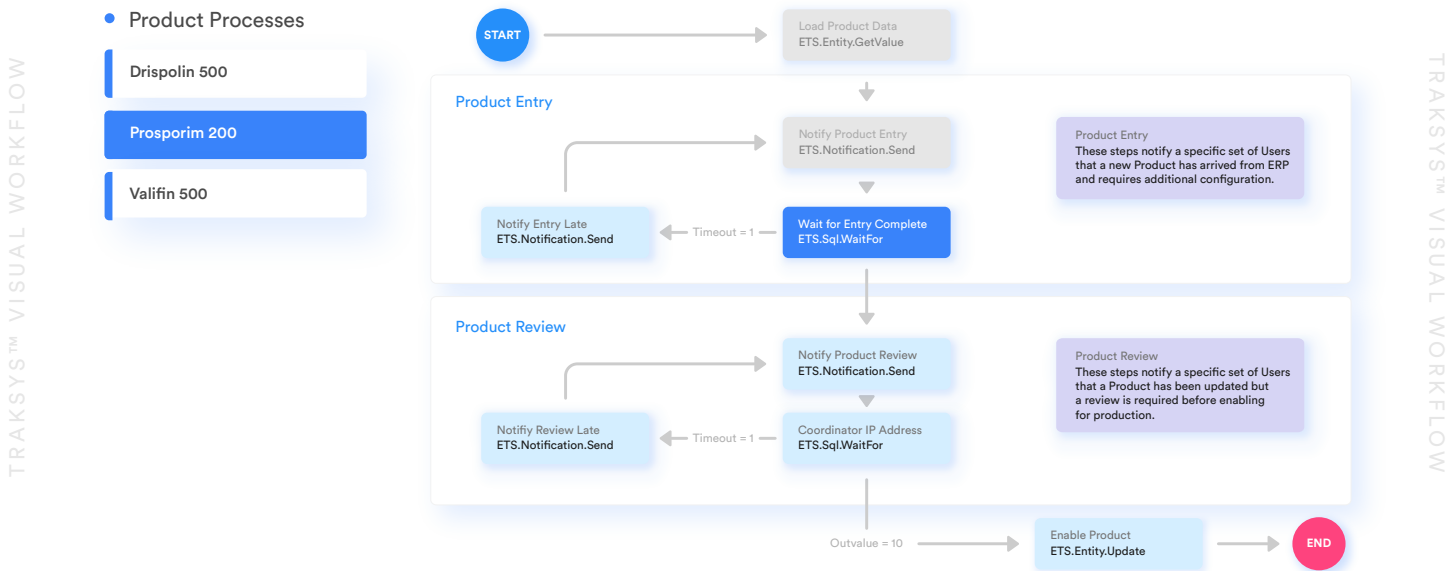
TRAKSYS™ VISUAL WORKFLOW

Product Processes

Drispolin 500

Prosporim 200

Valifin 500

START

Load Product Data
ETS.Entity.GetValue

Product Entry

Notify Product Entry
ETS.Notification.Send

Product Entry
These steps notify a specific set of Users that a new Product has arrived from ERP and requires additional configuration.

Notify Entry Late
ETS.Notification.Send

Timeout = 1

Wait for Entry Complete
ETS.Sql.WaitFor

Product Review

Notify Product Review
ETS.Notification.Send

Product Review
These steps notify a specific set of Users that a Product has been updated but a review is required before enabling for production.

Notifiy Review Late
ETS.Notification.Send

Timeout = 1

Coordinator IP Address
ETS.Sql.WaitFor

Outvalue = 10

Enable Product
ETS.Entity.Update

END

TRAKSYS™ VISUAL WORKFLOW